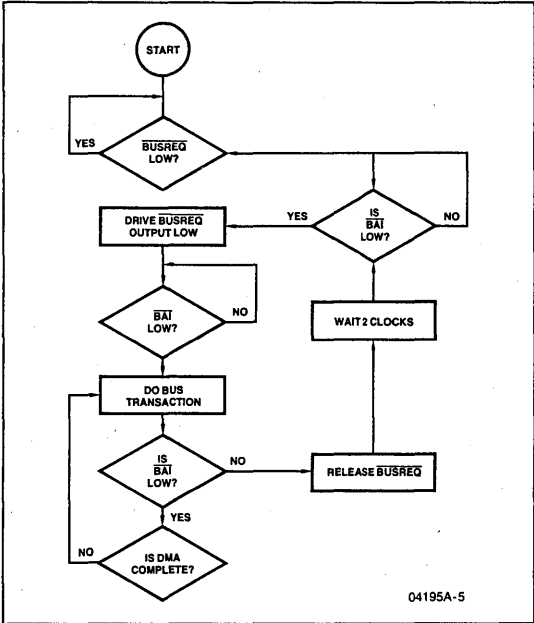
START

YES

$\overline{BUSREQ}$ LOW?

DRIVE $\overline{BUSREQ}$ OUTPUT LOW

YES

IS $\overline{BAI}$ LOW?

NO

$\overline{BAI}$ LOW?

NO

WAIT 2 CLOCKS

DO BUS TRANSACTION

IS $\overline{BAI}$ LOW?

NO

RELEASE $\overline{BUSREQ}$

YES

NO

IS DMA COMPLETE?

04195A-5